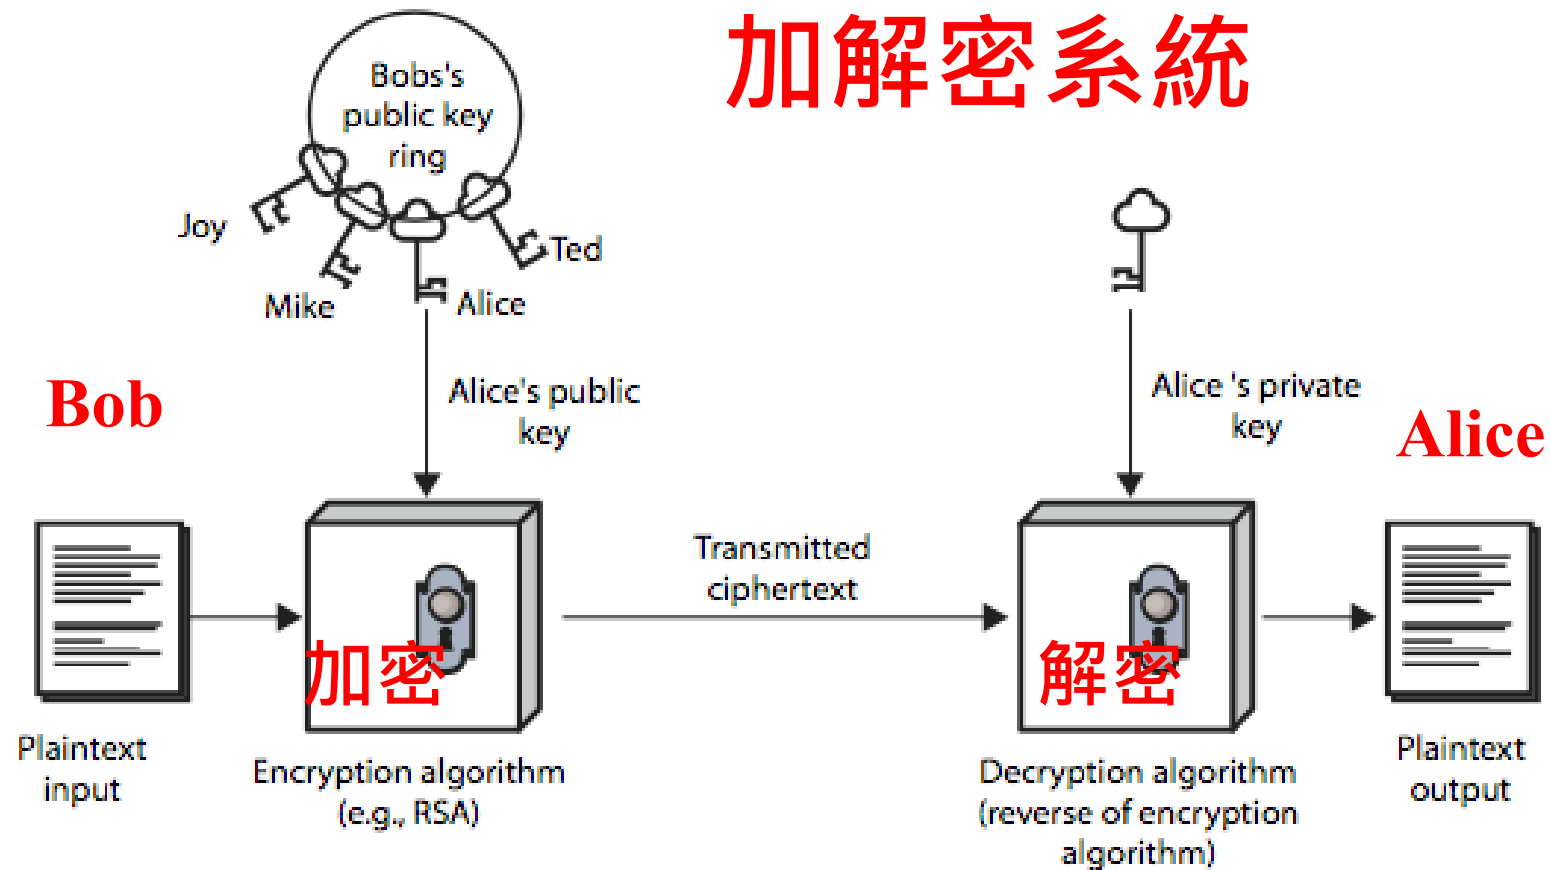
加解密系統

Bobs's public key ring

Joy

Mike

Alice

Ted

Bob

Alice's public key

Alice 's private key

Alice

Plaintext input

加密

Encryption algorithm (e.g., RSA)

Transmitted ciphertext

解密

Decryption algorithm (reverse of encryption algorithm)

Plaintext output